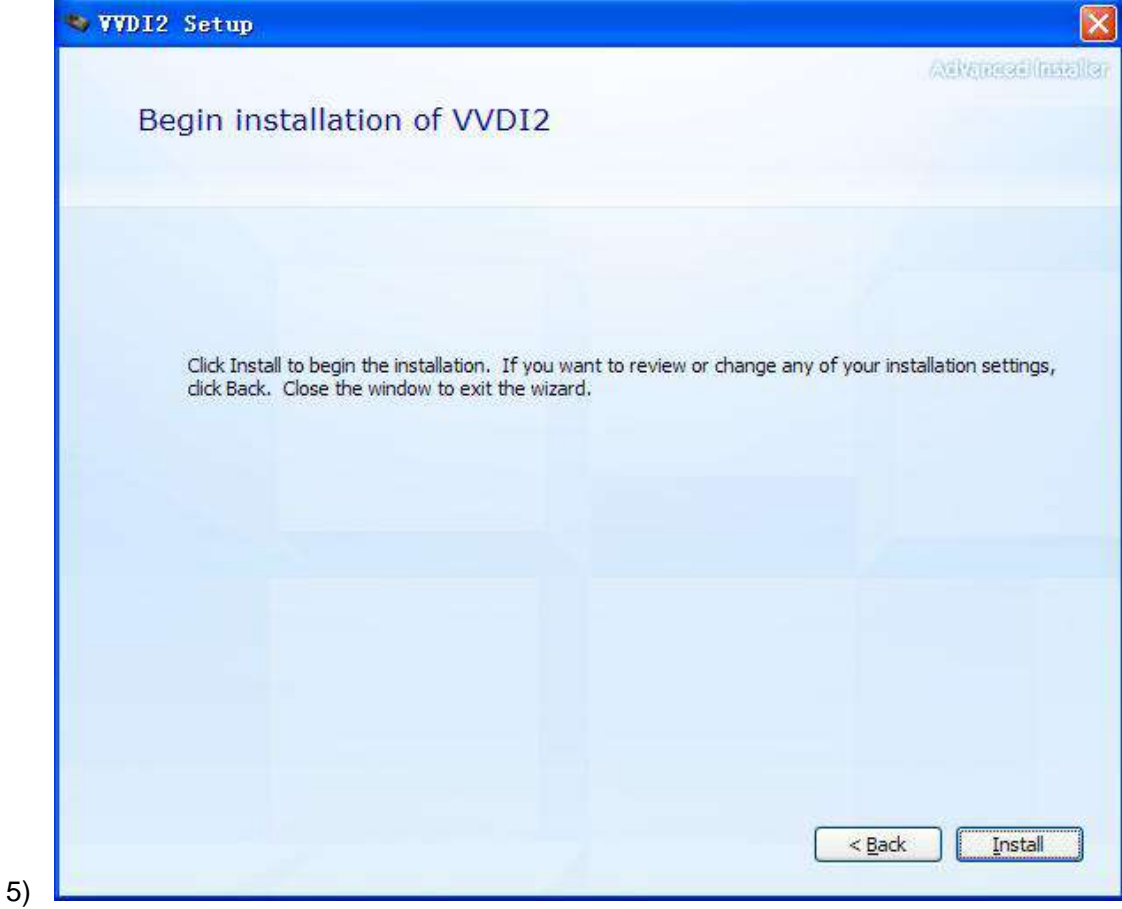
5)

VVDI2 Setup

Advanced Installer

Begin installation of VVDI2

Click Install to begin the installation. If you want to review or change any of your installation settings, click Back. Close the window to exit the wizard.

< Back

Install